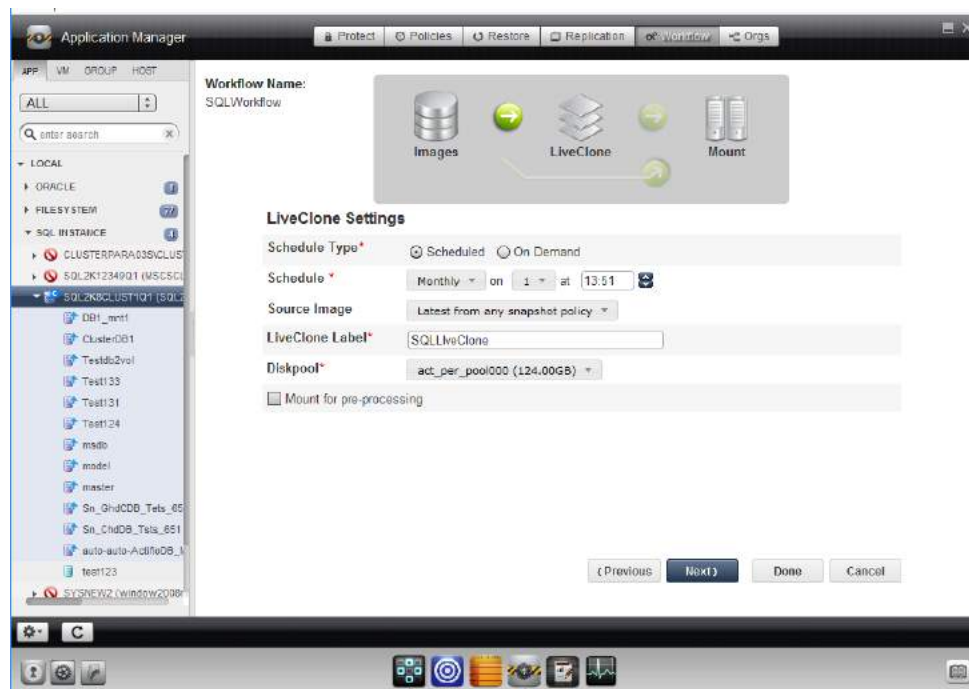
Application Manager

Protect | Policies | Restore | Replication | Workflow | Orgs

APP VM GROUP HOST

ALL

enter search

LOCAL
ORACLE
FILESYSTEM 77
SQL INSTANCE
CLUSTERPARA03SVCLUST
SQL2K1234901 (MSCSCL
SQL2K8CLUST1Q1 (SQL
DB1_mnt1
ClusterDB1
Testdb2vol
Test133
Test131
Test124
msdb
model
master
Sn_GhdCDB_Tets_65
Sn_ChdDB_Tsts_651
auto-auto-ActifioDB_
test123
SYSNEWZ (window2008

Workflow Name:
SQLWorkflow

Images
LiveClone
Mount

LiveClone Settings

| | |
|---|---|
| Schedule Type* | Scheduled  On Demand |
| Schedule * | Monthly on 1 at 13:51 |
| Source Image | Latest from any snapshot policy |
| LiveClone Label* | SQLLiveClone |
| Diskpool* | act_per_pool000 (124.00GB) |

Mount for pre-processing

‹Previous  Next›  Done  Cancel

C